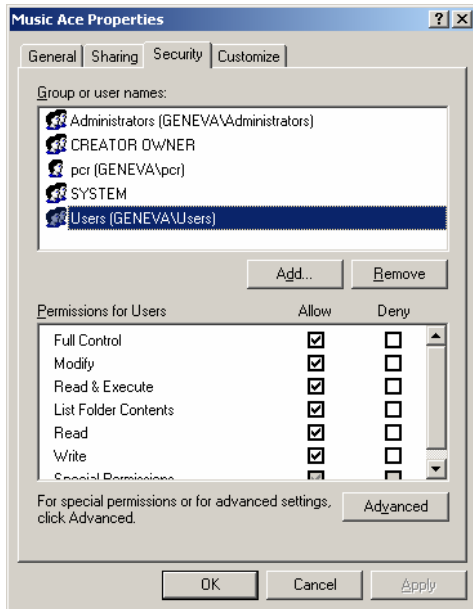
Music Ace Properties

?
X

General
Sharing
Security
Customize

Group or user names:

Administrators (GENEVA\Administrators)
CREATOR OWNER
pcr (GENEVA\pcr)
SYSTEM
Users (GENEVA\Users)

Add...
Remove

| Permissions for Users | Allow | Deny |
|---|---|---|
| Full Control | ☑ | ☐ |
| Modify | ☑ | ☐ |
| Read & Execute | ☑ | ☐ |
| List Folder Contents | ☑ | ☐ |
| Read | ☑ | ☐ |
| Write | ☑ | ☐ |
| Special Permissions | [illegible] | ☐ |

For special permissions or for advanced settings, click Advanced.

Advanced

OK
Cancel
Apply